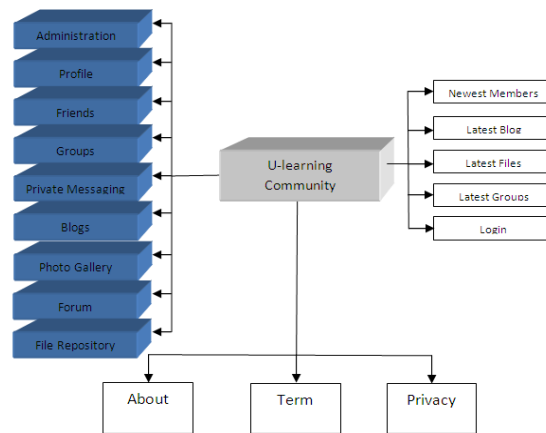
Administration
Profile
Friends
Groups
Private Messaging
Blogs
Photo Gallery
Forum
File Repository

U-learning Community

Newest Members
Latest Blog
Latest Files
Latest Groups
Login

About
Term
Privacy